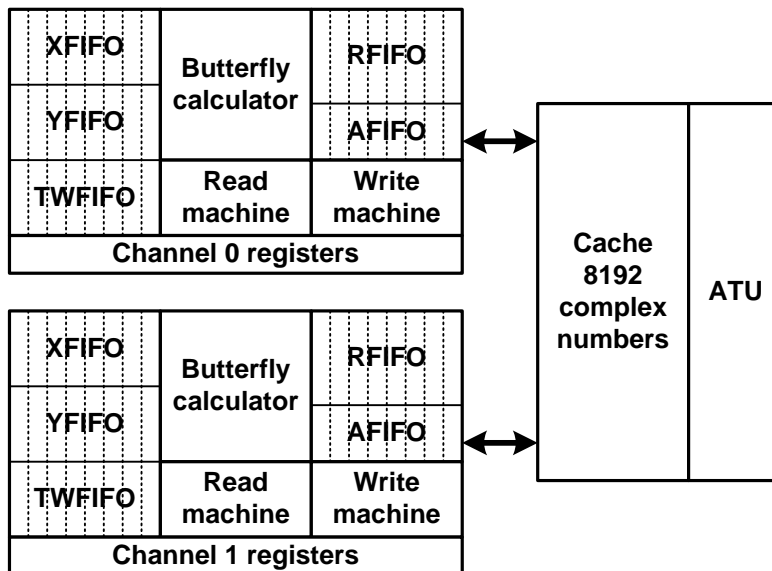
XFIFO

Butterfly calculator

RFIFO

YFIFO

AFIFO

TWFIFO

Read machine

Write machine

Channel 0 registers

Cache 8192 complex numbers

ATU

XFIFO

Butterfly calculator

RFIFO

YFIFO

AFIFO

TWFIFO

Read machine

Write machine

Channel 1 registers